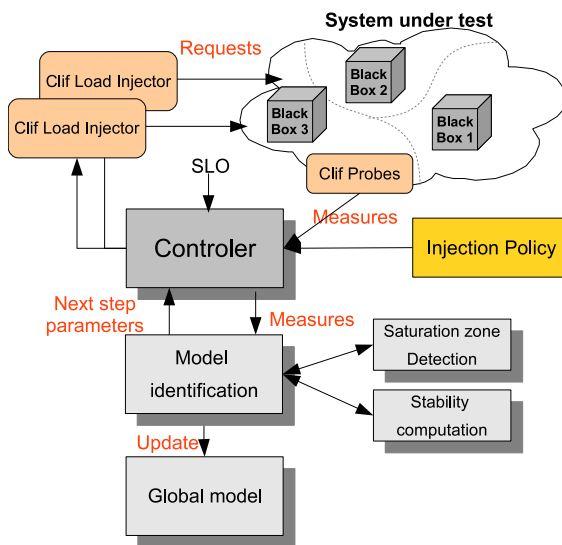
System under test

Requests

Clif Load Injector

Clif Load Injector

Black Box 2

Black Box 3

Black Box 1

SLO

Clif Probes

Measures

Controler

Injection Policy

Next step parameters

Measures

Model identification

Saturation zone Detection

Stability computation

Update

Global model